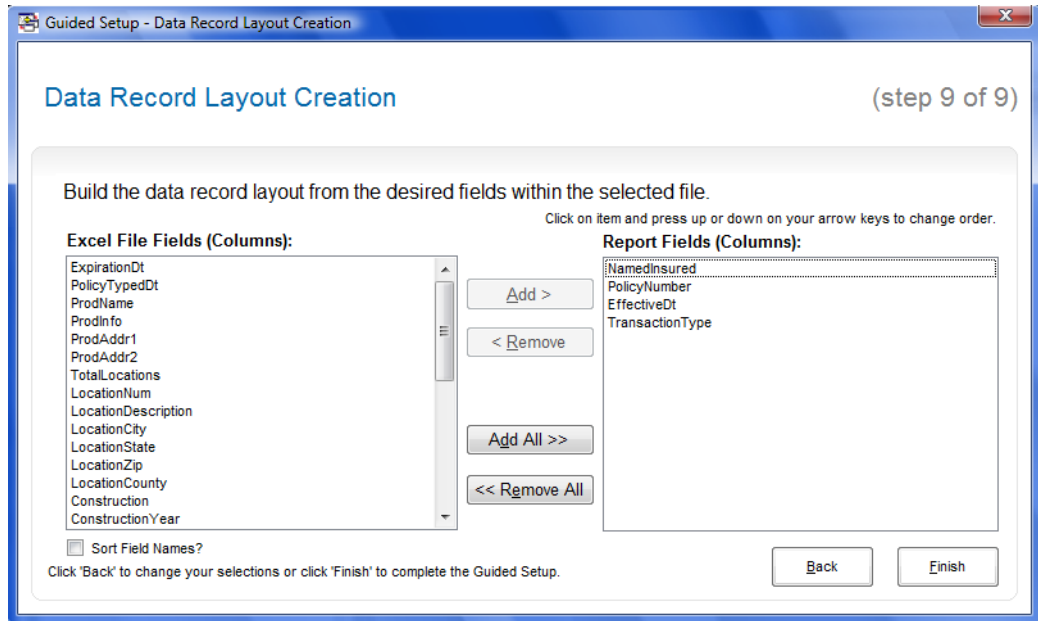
Guided Setup - Data Record Layout Creation

Data Record Layout Creation

(step 9 of 9)

Build the data record layout from the desired fields within the selected file.

Click on item and press up or down on your arrow keys to change order.

Excel File Fields (Columns):

ExpirationDt
PolicyTypedDt
ProdName
ProdInfo
ProdAddr1
ProdAddr2
TotalLocations
LocationNum
LocationDescription
LocationCity
LocationState
LocationZip
LocationCounty
Construction
ConstructionYear

Add >

< Remove

Add All >>

<< Remove All

Report Fields (Columns):

NamedInsured
PolicyNumber
EffectiveDt
TransactionType

Sort Field Names?

Click 'Back' to change your selections or click 'Finish' to complete the Guided Setup.

Back

Finish